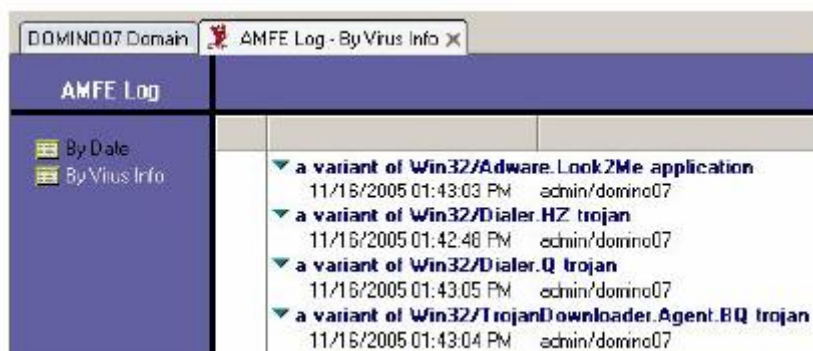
DOMINO07 Domain
AMFE Log - By Virus Info

AMFE Log

By Date
By Virus Info

a variant of Win32/Adware.Look2Me application
11/16/2005 01:43:03 PM admin/domino07
a variant of Win32/Dialer.HZ trojan
11/16/2005 01:42:48 PM admin/domino07
a variant of Win32/Dialer.Q trojan
11/16/2005 01:43:05 PM admin/domino07
a variant of Win32/TrojanDownloader.Agent.BQ trojan
11/16/2005 01:43:04 PM admin/domino07